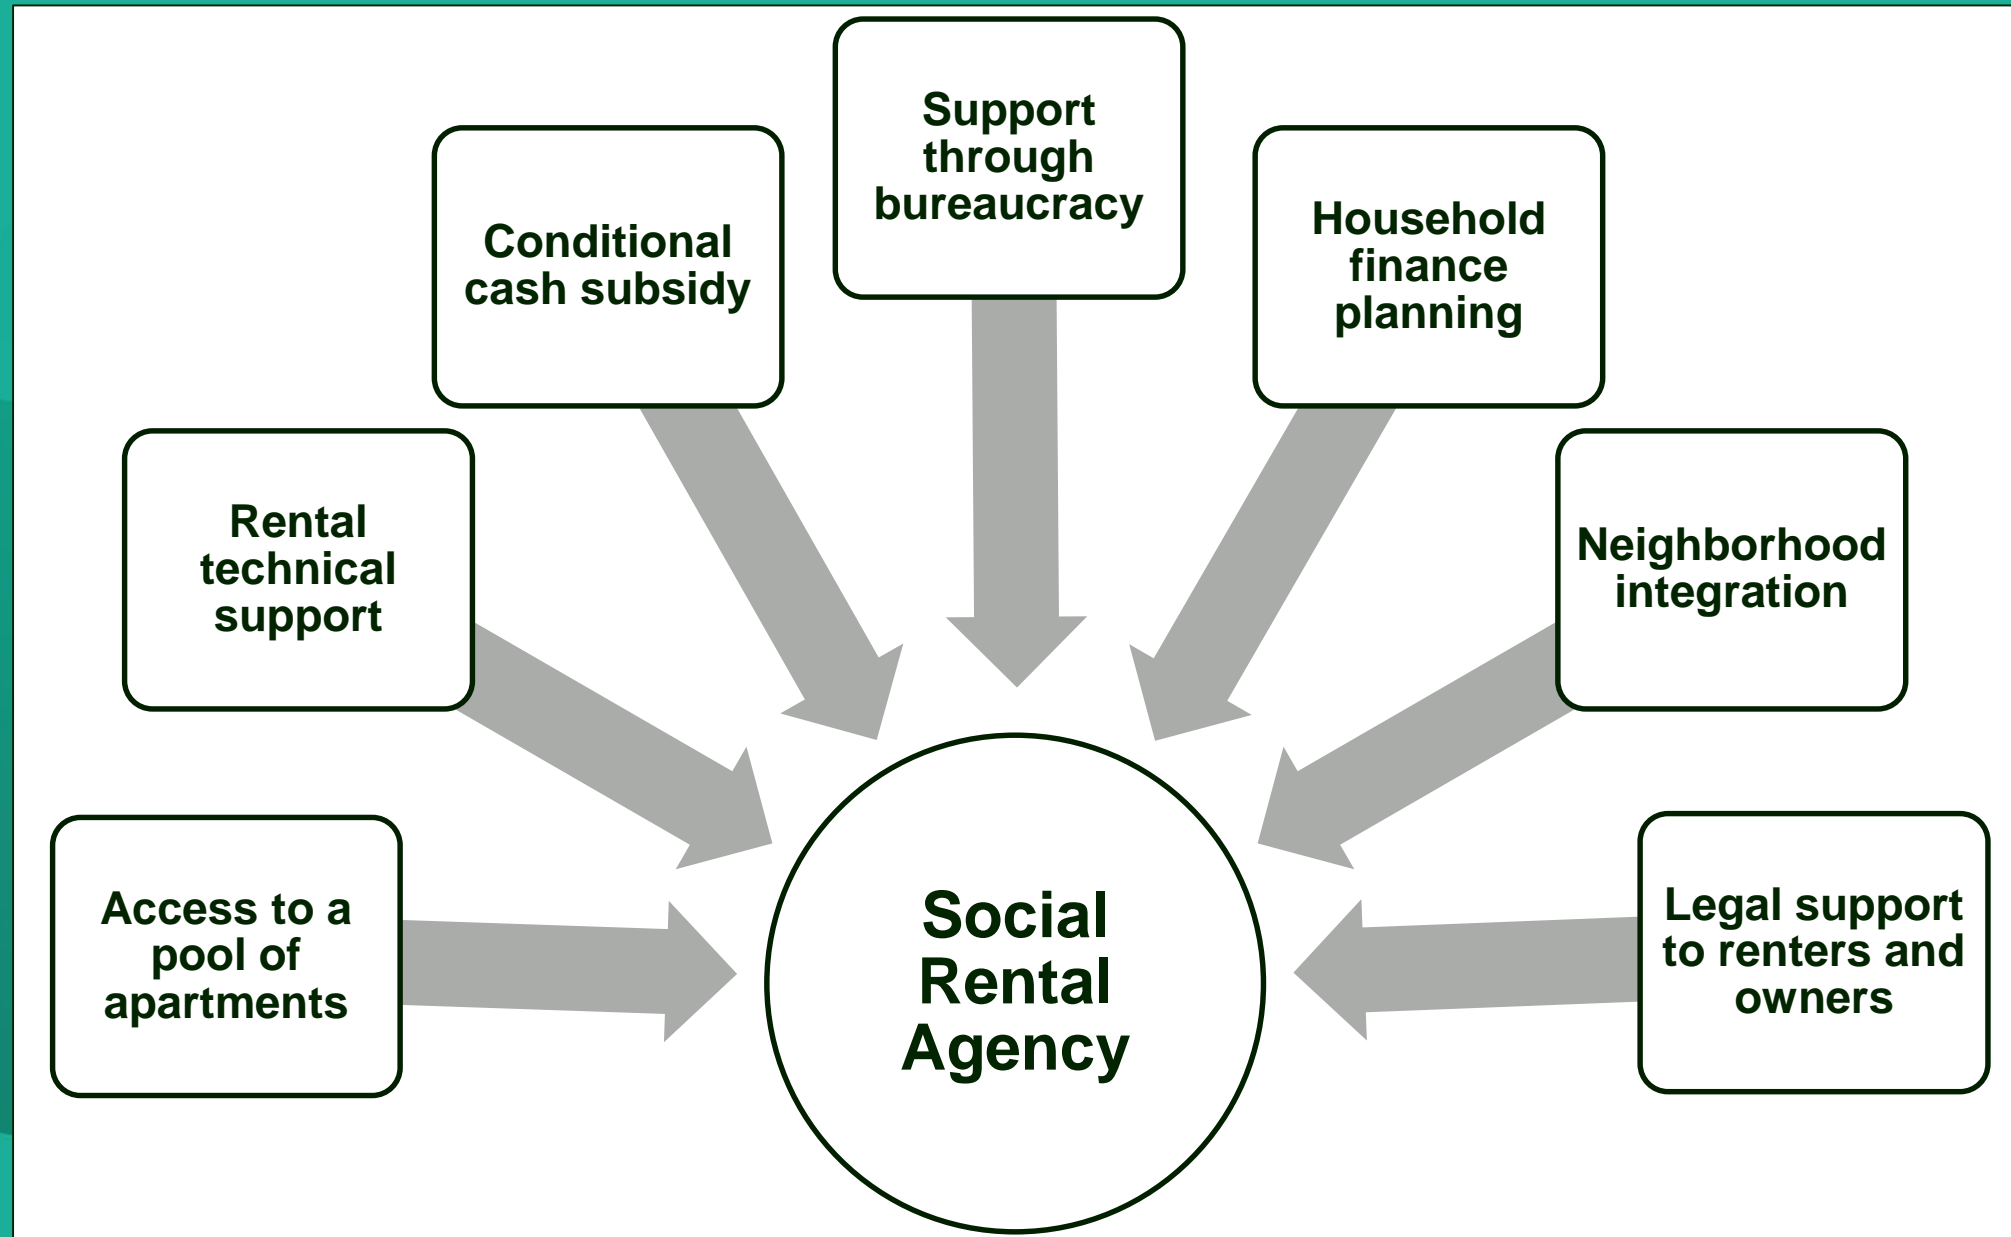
Support through bureaucracy

Conditional cash subsidy

Household finance planning

Rental technical support

Neighborhood integration

Access to a pool of apartments

Social Rental Agency

Legal support to renters and owners